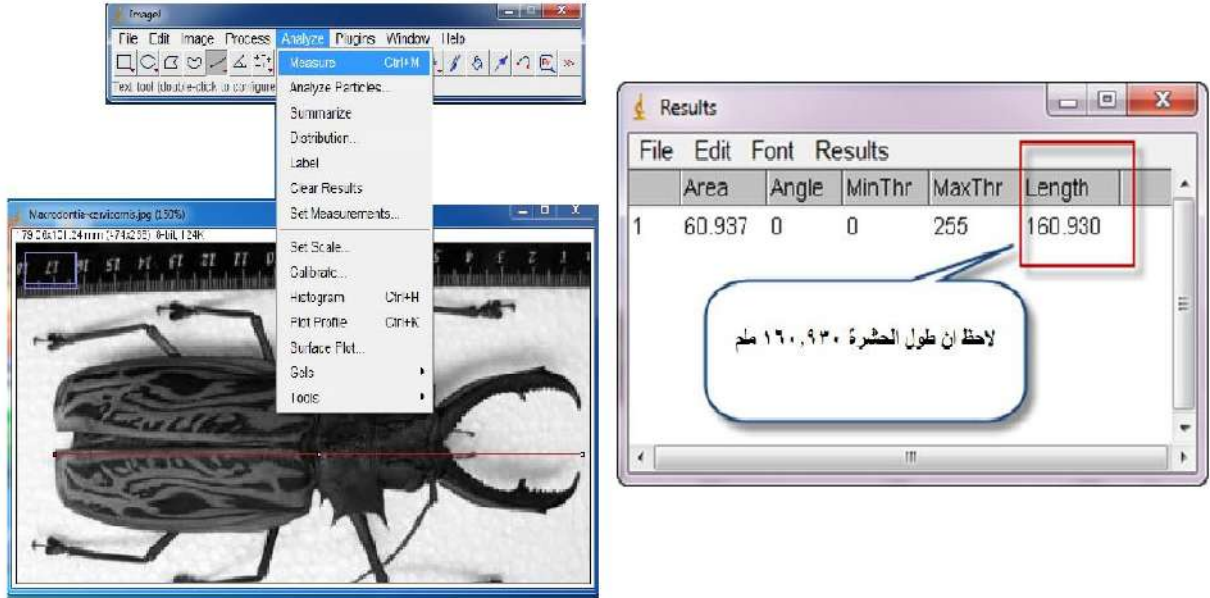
ImageJ

File Edit Image Process Analyze Plugins Window Help

Text tool (double-click to configure

Measure Ctrl+M
Analyze Particles...
Summarize
Distribution...
Label
Clear Results
Set Measurements...
Set Scale...
Calibrate...
Histogram Ctrl+H
Plot Profile Ctrl+K
Surface Plot...
Gels
Tools

Macrodontia-cervicornis.jpg (150%)

79.26x101.24mm (?x?) 8-bit; 124K

Results

File Edit Font Results

| | Area | Angle | MinThr | MaxThr | Length |
|---|---|---|---|---|---|
| 1 | 60.937 | 0 | 0 | 255 | 160.930 |

لاحظ ان طول الحشرة ١٦٠,٩٣٠ ملم